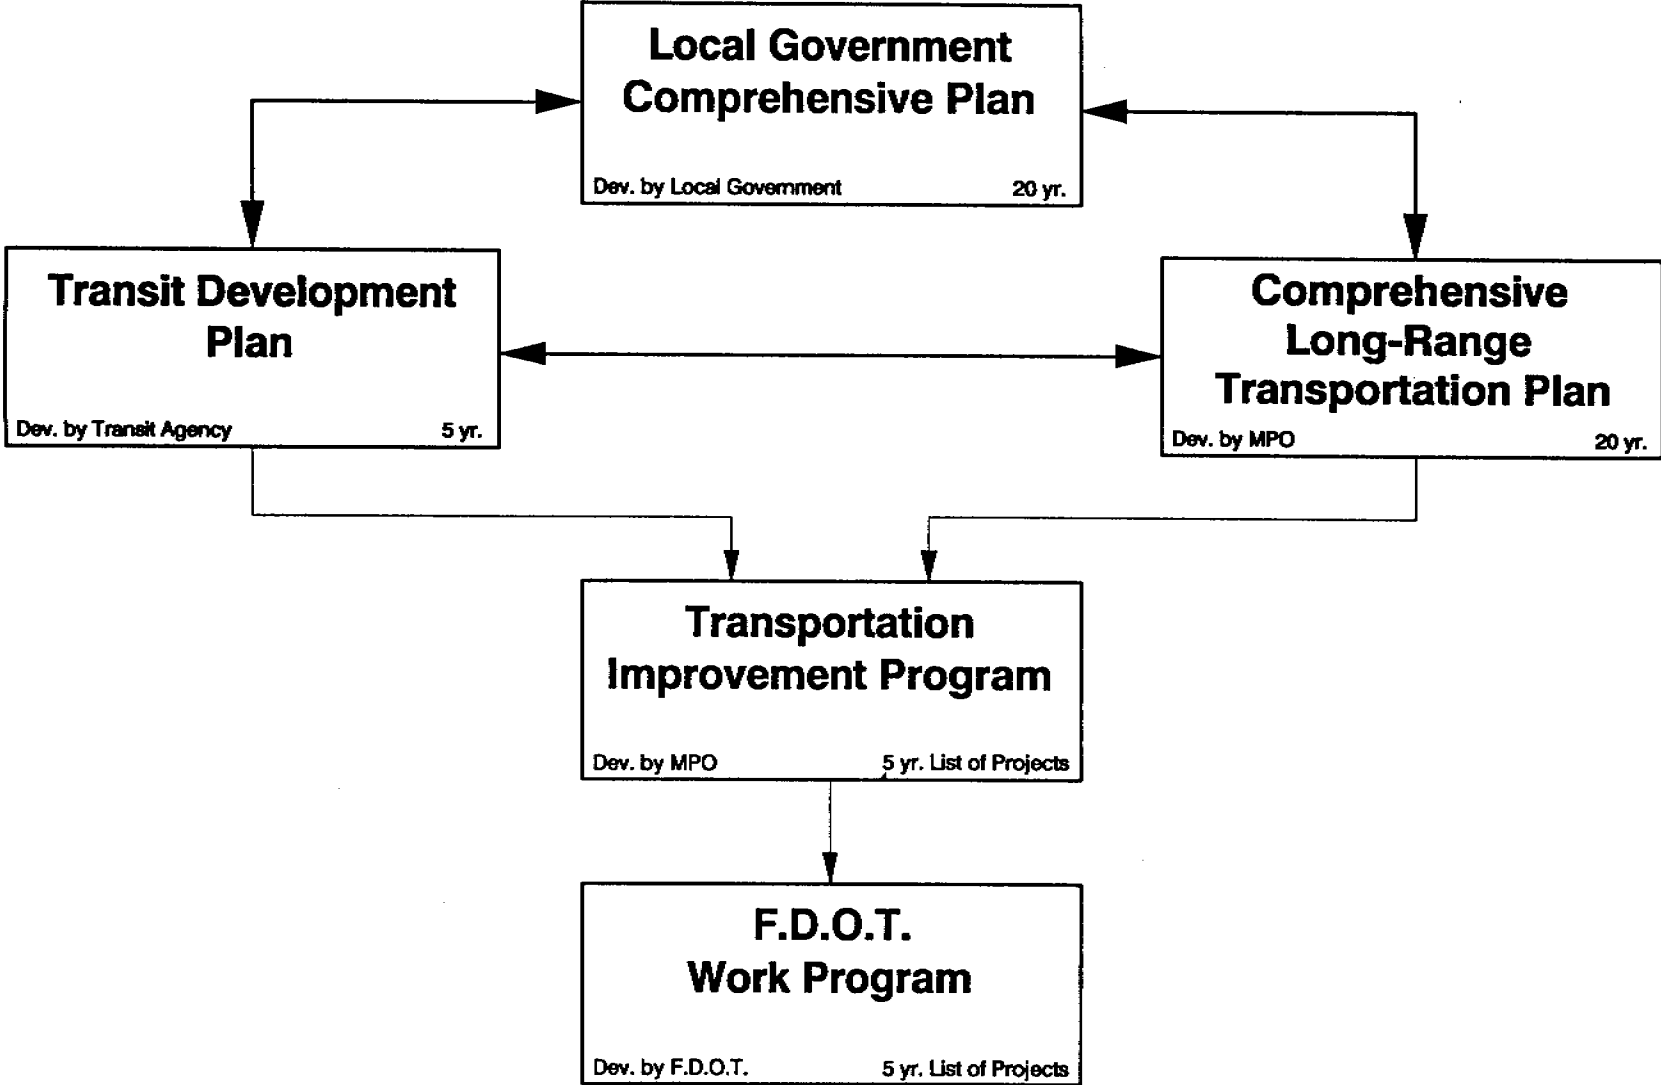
Local Government Comprehensive Plan

Dev. by Local Government 20 yr.

Transit Development Plan

Dev. by Transit Agency 5 yr.

Comprehensive Long-Range Transportation Plan

Dev. by MPO 20 yr.

Transportation Improvement Program

Dev. by MPO 5 yr. List of Projects

F.D.O.T. Work Program

Dev. by F.D.O.T. 5 yr. List of Projects